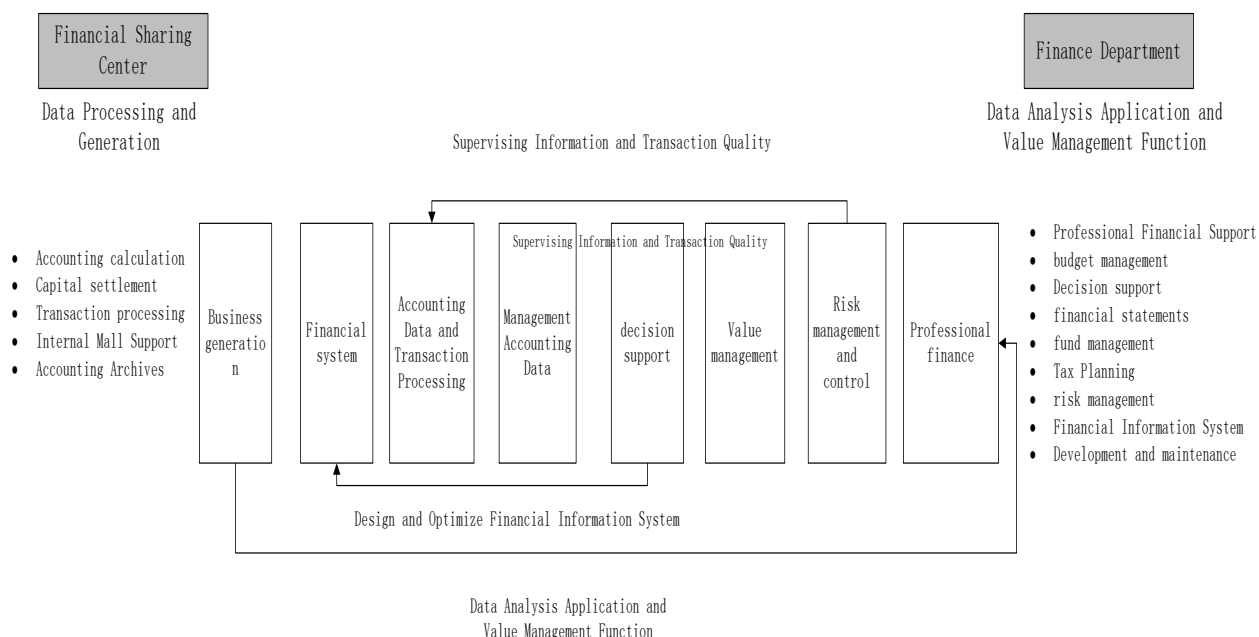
Financial Sharing Center

Data Processing and Generation

Finance Department

Data Analysis Application and Value Management Function

Supervising Information and Transaction Quality

- Accounting calculation
- Capital settlement
- Transaction processing
- Internal Mall Support
- Accounting Archives

Business generatio n

Financial system

Accounting Data and Transaction Processing

Supervising Information and Transaction Quality

Management Accounting Data

decision support

Value management

Risk management and control

Professional finance

- Professional Financial Support
- budget management
- Decision support
- financial statements
- fund management
- Tax Planning
- risk management
- Financial Information System
- Development and maintenance

Design and Optimize Financial Information System

Data Analysis Application and Value Management Function